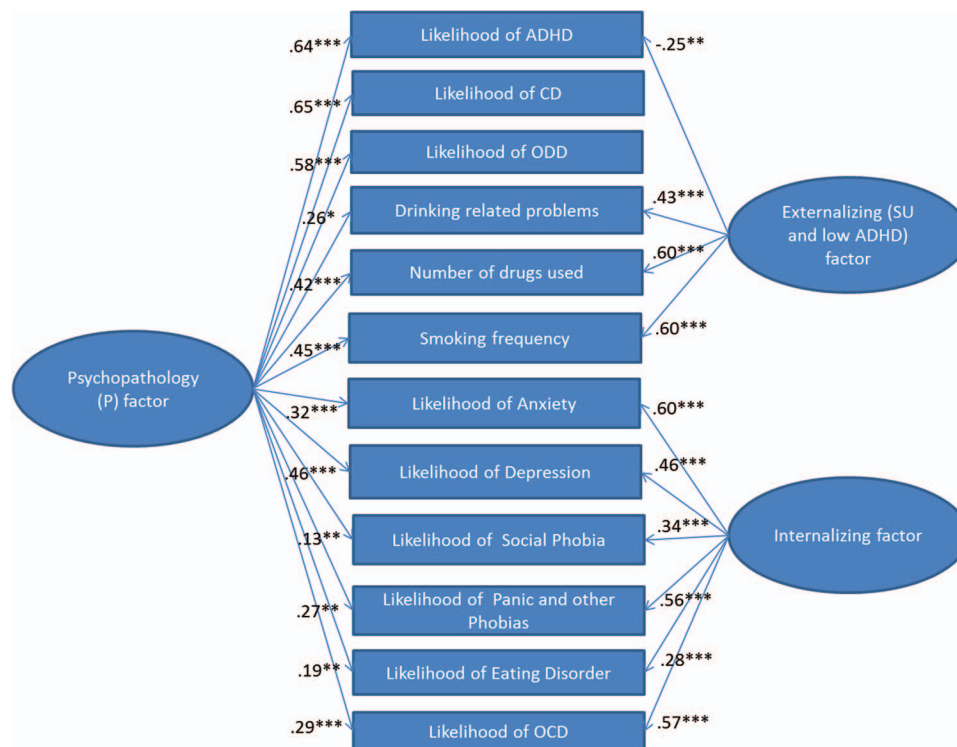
Likelihood of ADHD

Likelihood of CD

Likelihood of ODD

Drinking related problems

Number of drugs used

Smoking frequency

Likelihood of Anxiety

Likelihood of Depression

Likelihood of Social Phobia

Likelihood of Panic and other Phobias

Likelihood of Eating Disorder

Likelihood of OCD

Psychopathology (P) factor

.64***

.65***

.58***

.26*

.42***

.45***

.32***

.46***

.13**

.27**

.19**

.29***

Externalizing (SU and low ADHD) factor

-.25**

.43***

.60***

.60***

Internalizing factor

.60***

.46***

.34***

.56***

.28***

.57***